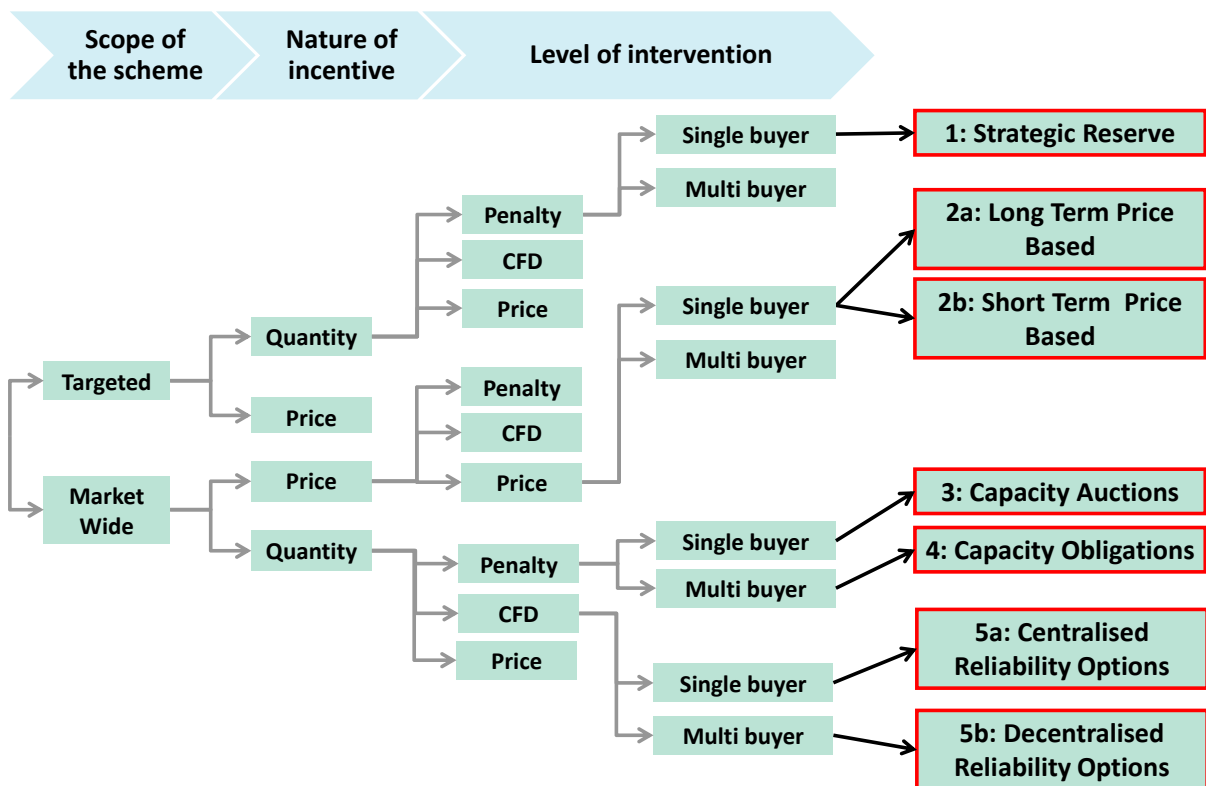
Scope of the scheme

Nature of incentive

Level of intervention

Targeted

Market Wide

Quantity

Price

Price

Quantity

Penalty

CFD

Price

Penalty

CFD

Price

Penalty

CFD

Price

Single buyer

Multi buyer

Single buyer

Multi buyer

Single buyer

Multi buyer

Single buyer

Multi buyer

1: Strategic Reserve

2a: Long Term Price Based

2b: Short Term Price Based

3: Capacity Auctions

4: Capacity Obligations

5a: Centralised Reliability Options

5b: Decentralised Reliability Options